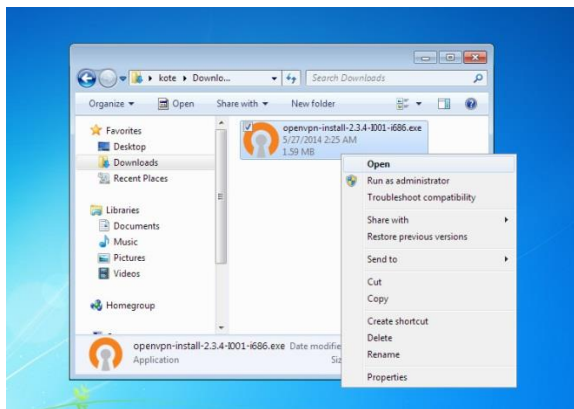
kote ▸ Downlo... ▸
Search Downloads
Organize ▾
Open
Share with ▾
New folder
Favorites
Desktop
Downloads
Recent Places
Libraries
Documents
Music
Pictures
Videos
Homegroup
openvpn-install-2.3.4-I001-i686.exe
5/27/2014 2:25 AM
1.59 MB
Open
Run as administrator
Troubleshoot compatibility
Share with
Restore previous versions
Send to
Cut
Copy
Create shortcut
Delete
Rename
Properties
openvpn-install-2.3.4-I001-i686.exe Date modifie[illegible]
Application
Siz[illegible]